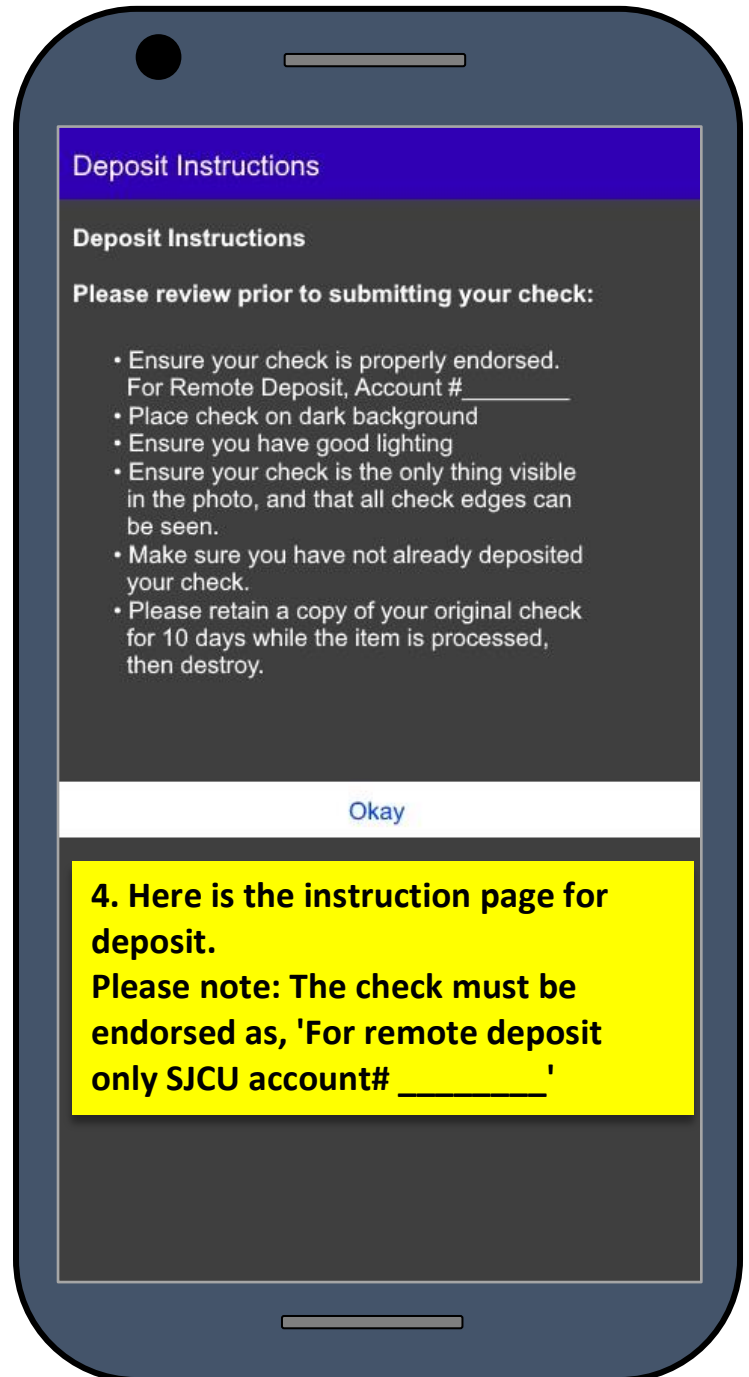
Deposit Instructions

Deposit Instructions

Please review prior to submitting your check:

• Ensure your check is properly endorsed. For Remote Deposit, Account #________
• Place check on dark background
• Ensure you have good lighting
• Ensure your check is the only thing visible in the photo, and that all check edges can be seen.
• Make sure you have not already deposited your check.
• Please retain a copy of your original check for 10 days while the item is processed, then destroy.

Okay

4. Here is the instruction page for deposit.
Please note: The check must be endorsed as, 'For remote deposit only SJCU account# ________'